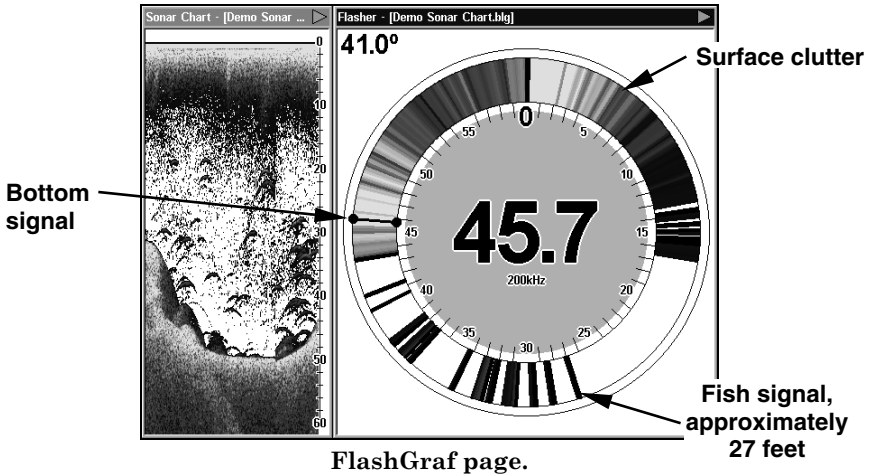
Sonar Chart - [Demo Sonar ...

0
10
20
30
40
50
60

Flasher - [Demo Sonar Chart.blg]

41.0º

Surface clutter

0
5
10
15
20
25
30
35
40
45
50
55

45.7

200kHz

Bottom signal

Fish signal, approximately 27 feet

FlashGraf page.